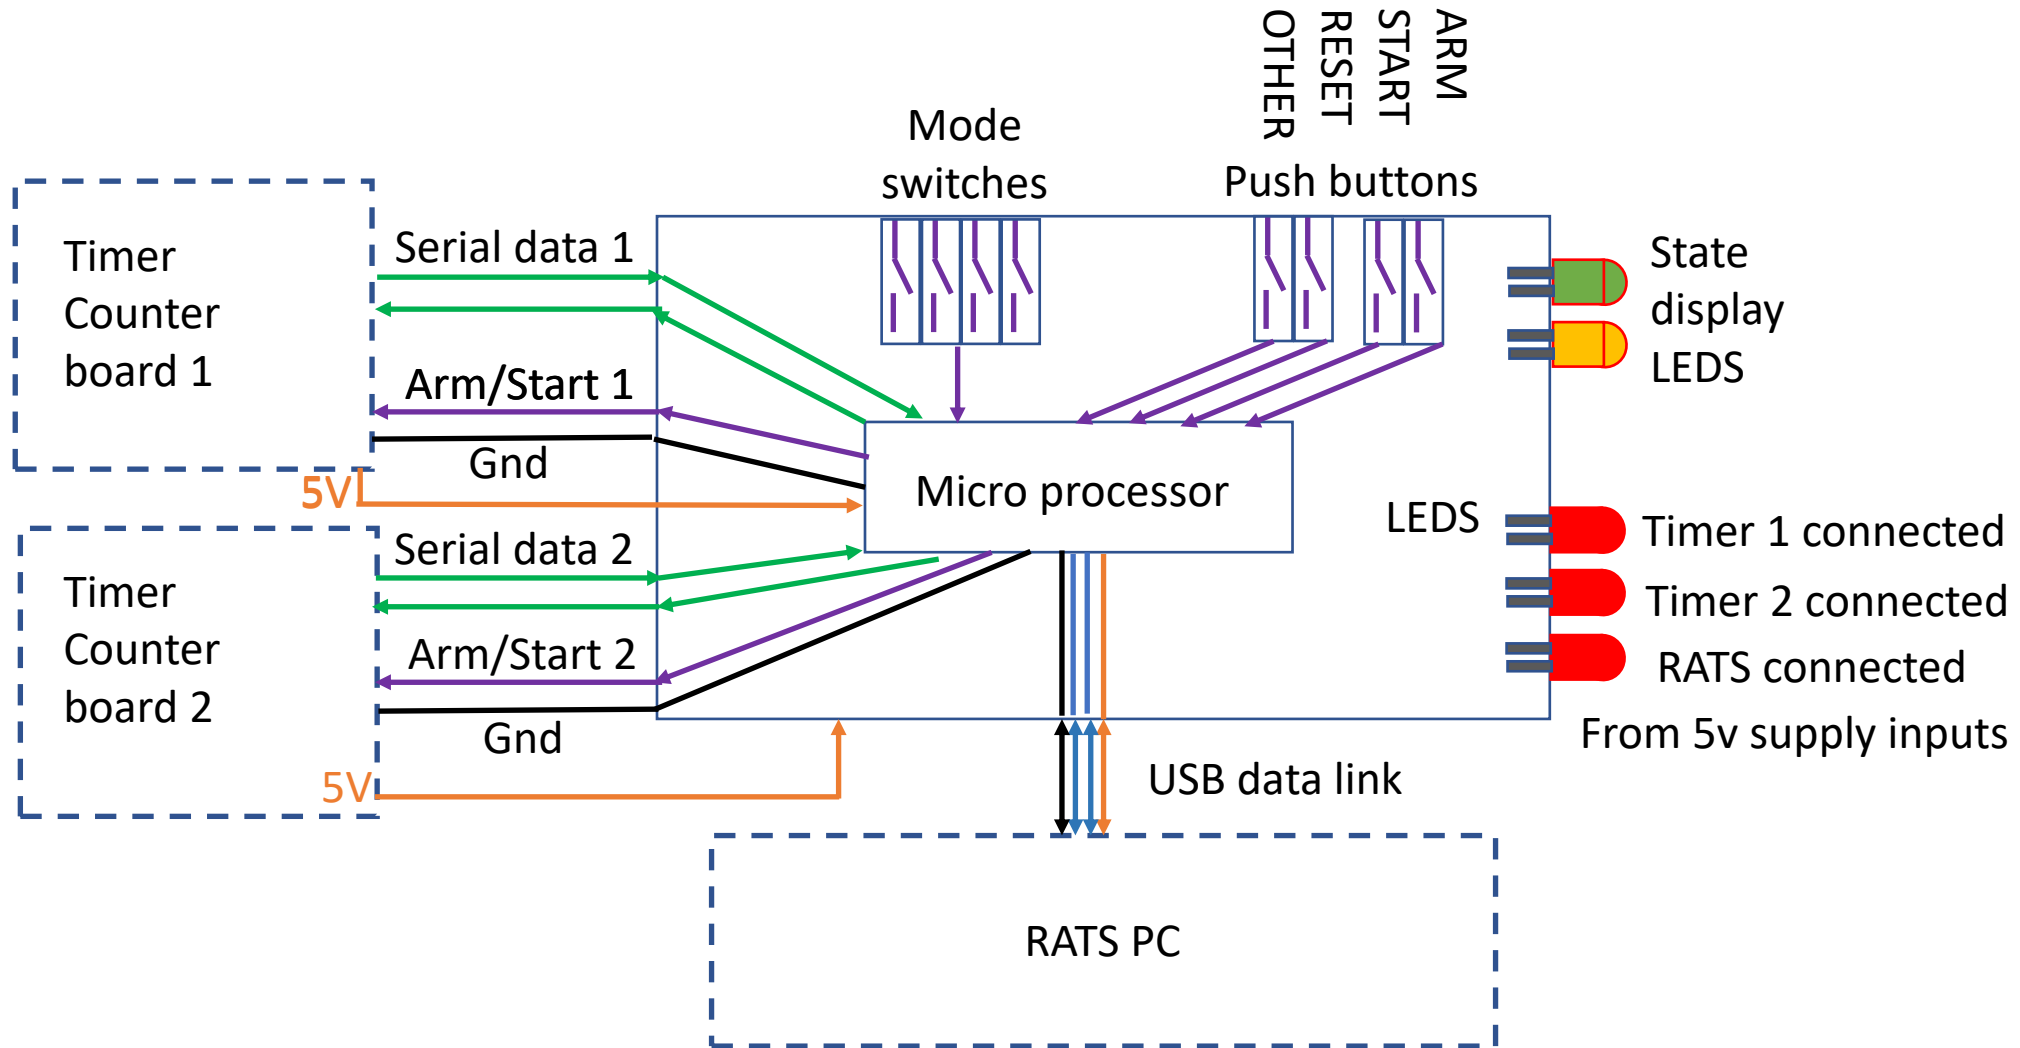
OTHER
RESET
START
ARM

Mode switches

Push buttons

Timer Counter board 1

Serial data 1

State display LEDS

Arm/Start 1

Gnd

5V

Micro processor

LEDS

Serial data 2

Timer 1 connected

Timer Counter board 2

Timer 2 connected

Arm/Start 2

RATS connected

Gnd

From 5v supply inputs

5V

USB data link

RATS PC